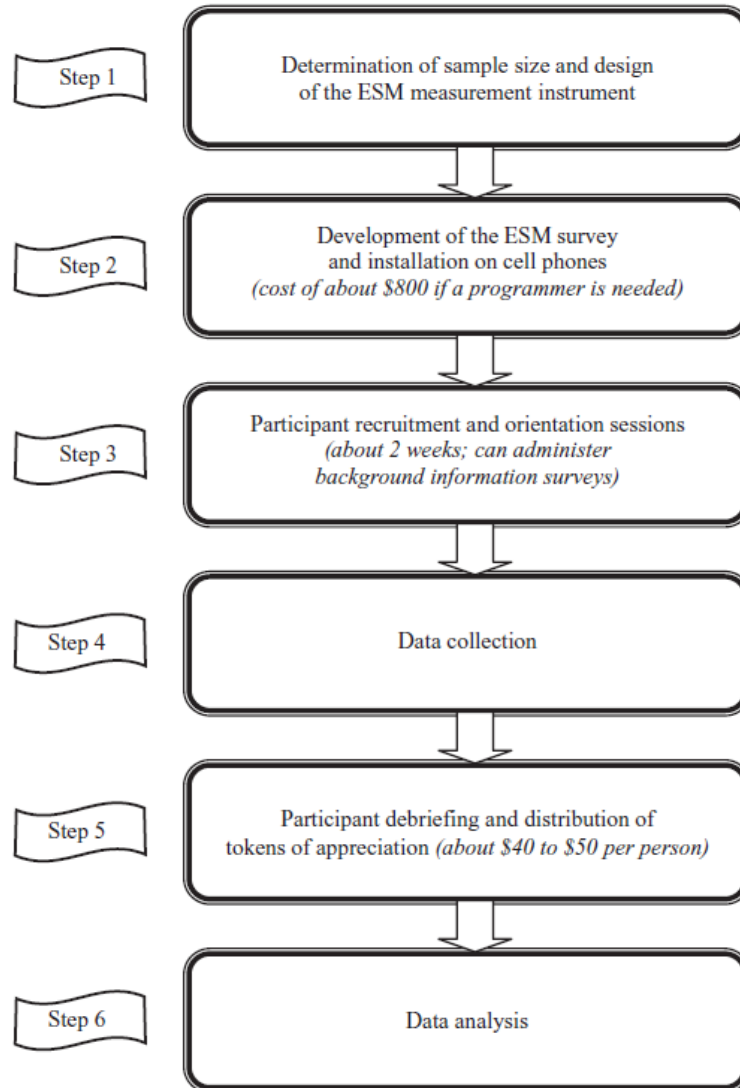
Step 1

Determination of sample size and design of the ESM measurement instrument

Step 2

Development of the ESM survey and installation on cell phones *(cost of about \$800 if a programmer is needed)*

Step 3

Participant recruitment and orientation sessions *(about 2 weeks; can administer background information surveys)*

Step 4

Data collection

Step 5

Participant debriefing and distribution of tokens of appreciation *(about \$40 to \$50 per person)*

Step 6

Data analysis